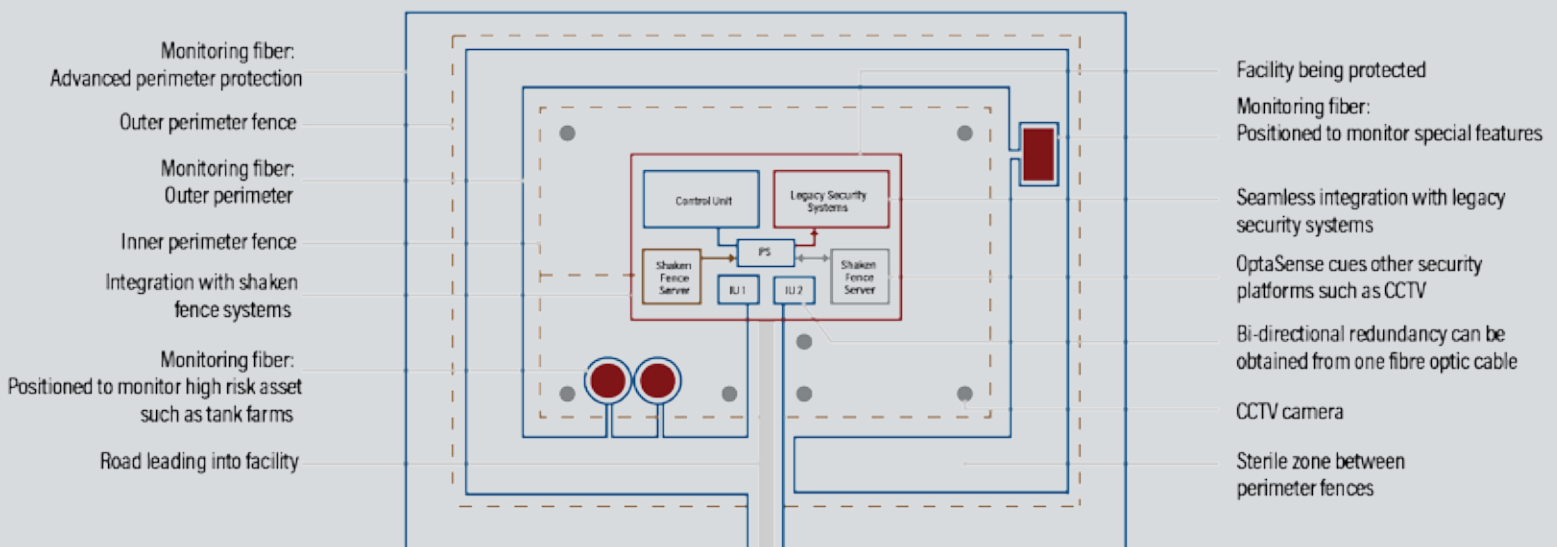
Monitoring fiber:
Advanced perimeter protection

Outer perimeter fence

Monitoring fiber:
Outer perimeter

Inner perimeter fence

Integration with shaken fence systems

Monitoring fiber:
Positioned to monitor high risk asset such as tank farms

Road leading into facility

Control Unit

Legacy Security Systems

PS

Shaken Fence Server

IU 1

IU 2

Shaken Fence Server

Facility being protected

Monitoring fiber:
Positioned to monitor special features

Seamless integration with legacy security systems

OptaSense cues other security platforms such as CCTV

Bi-directional redundancy can be obtained from one fibre optic cable

CCTV camera

Sterile zone between perimeter fences